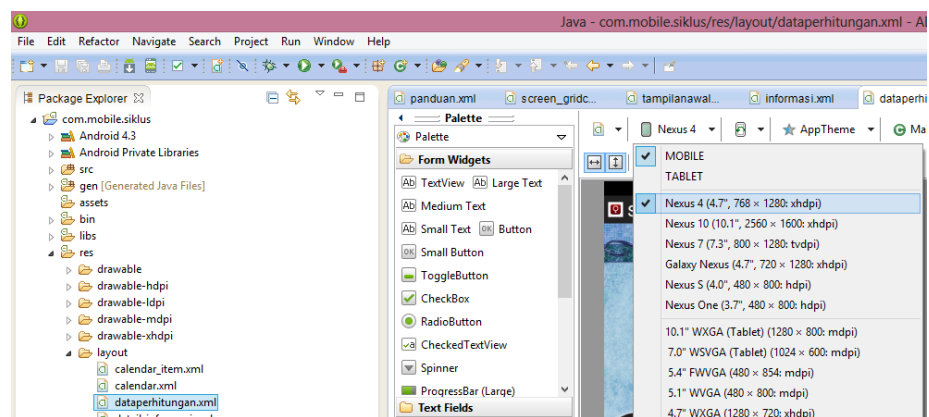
Java - com.mobile.siklus/res/layout/dataperhitungan.xml - A

File Edit Refactor Navigate Search Project Run Window Help

Package Explorer

com.mobile.siklus
Android 4.3
Android Private Libraries
src
gen [Generated Java Files]
assets
bin
libs
res
drawable
drawable-hdpi
drawable-ldpi
drawable-mdpi
drawable-xhdpi
layout
calendar_item.xml
calendar.xml
dataperhitungan.xml

panduan.xml | screen_gridc... | tampilanawal... | informasi.xml | dataperhi

Palette
Palette
Form Widgets
Ab TextView Ab Large Text
Ab Medium Text
Ab Small Text OK Button
OK Small Button
ToggleButton
CheckBox
RadioButton
CheckedTextView
Spinner
ProgressBar (Large)
Text Fields

Nexus 4 | AppTheme | Ma

MOBILE
TABLET
Nexus 4 (4.7", 768 × 1280: xhdpi)
Nexus 10 (10.1", 2560 × 1600: xhdpi)
Nexus 7 (7.3", 800 × 1280: tvdpi)
Galaxy Nexus (4.7", 720 × 1280: xhdpi)
Nexus S (4.0", 480 × 800: hdpi)
Nexus One (3.7", 480 × 800: hdpi)
10.1" WXGA (Tablet) (1280 × 800: mdpi)
7.0" WSVGA (Tablet) (1024 × 600: mdpi)
5.4" FWVGA (480 × 854: mdpi)
5.1" WVGA (480 × 800: mdpi)
4.7" WXGA (1280 × 720: xhdpi)